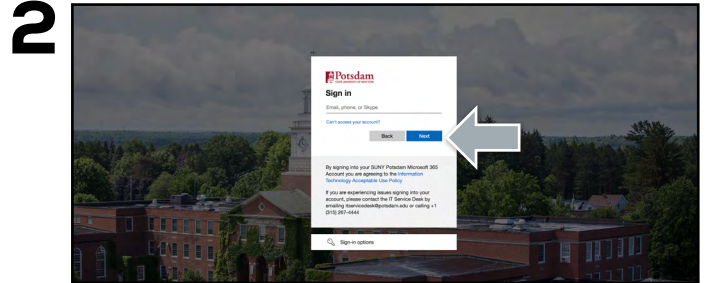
2

Potsdam
STATE UNIVERSITY OF NEW YORK

Sign in

Email, phone, or Skype

Can't access your account?

Back
Next

By signing into your SUNY Potsdam Microsoft 365 Account you are agreeing to the Information Technology Acceptable Use Policy

If you are experiencing issues signing into your account, please contact the IT Service Desk by emailing itservicedesk@potsdam.edu or calling +1 (315) 267-4444

Sign-in options